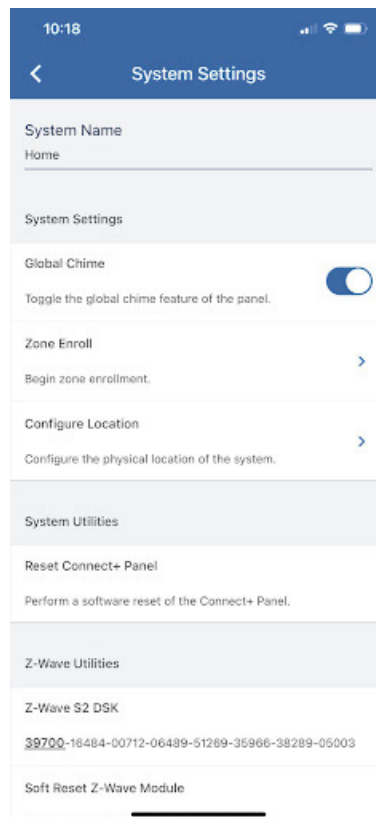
10:18

System Settings

System Name
Home

System Settings

Global Chime
Toggle the global chime feature of the panel.

Zone Enroll
Begin zone enrollment.

Configure Location
Configure the physical location of the system.

System Utilities

Reset Connect+ Panel
Perform a software reset of the Connect+ Panel.

Z-Wave Utilities

Z-Wave S2 DSK
39700-16484-00712-06489-51289-35966-38289-05003

Soft Reset Z-Wave Module